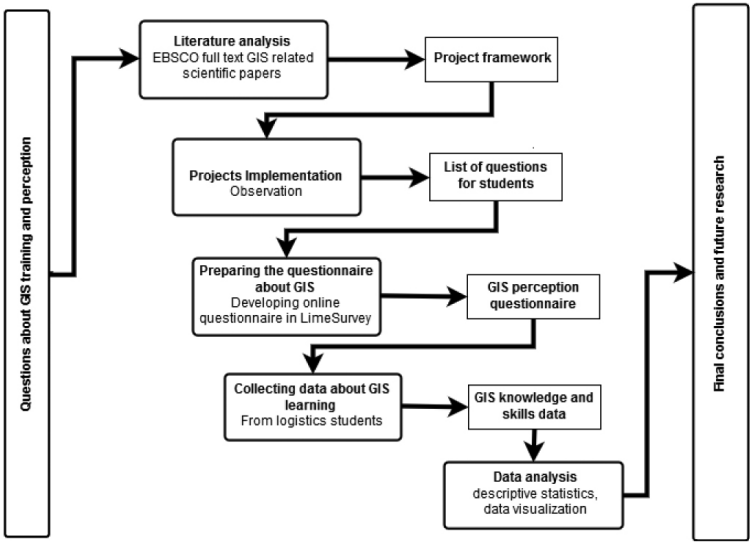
Questions about GIS training and perception

Literature analysis
EBSCO full text GIS related scientific papers

Project framework

Projects Implementation
Observation

List of questions for students

Preparing the questionnaire about GIS
Developing online questionnaire in LimeSurvey

GIS perception questionnaire

Collecting data about GIS learning
From logistics students

GIS knowledge and skills data

Data analysis
descriptive statistics, data visualization

Final conclusions and future research